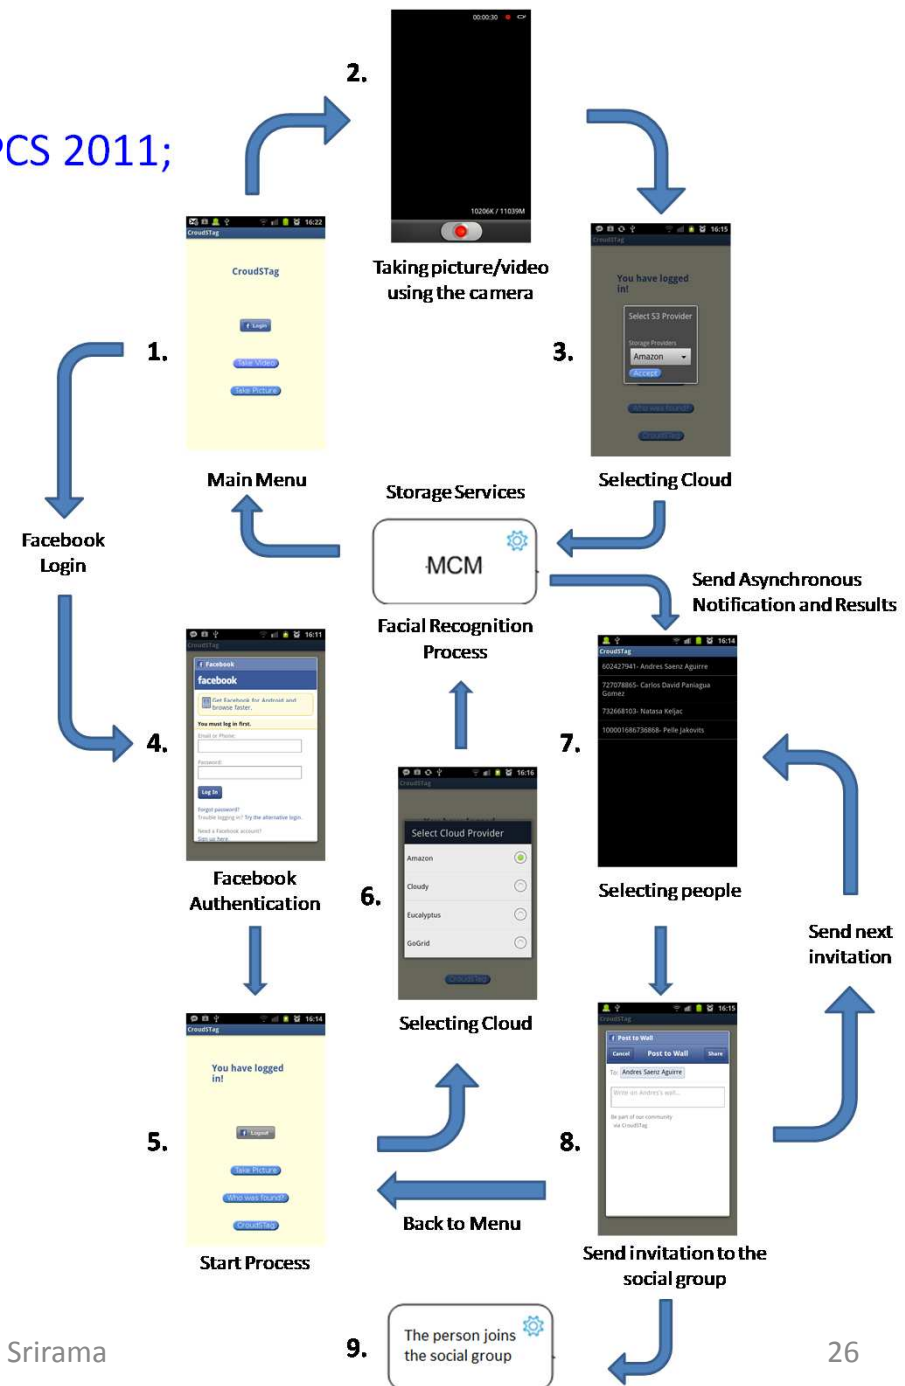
CS 2011;

2.

00:00:30

10206K / 11039M

Taking picture/video using the camera

1.

16:22

CroudSTag

CroudSTag

f Login

Take Video

Take Picture

Main Menu

3.

16:15

CroudSTag

You have logged in!

Select S3 Provider

Storage Providers

Amazon

Accept

Who was found?

CroudSTag

Selecting Cloud

Facebook Login

Storage Services

MCM

Facial Recognition Process

Send Asynchronous Notification and Results

4.

16:11

CroudSTag

f Facebook

facebook

Get Facebook for Android and browse faster.

You must log in first.

Email or Phone:

Password:

Log In

Forgot password?

Trouble logging in? Try the alternative login.

Need a Facebook account? Sign up here.

Facebook Authentication

7.

16:14

CroudSTag

602427941- Andres Saenz Aguirre

727078865- Carlos David Paniagua Gomez

732668103- Natasa Keljac

100001686736868- Pelle Jakovits

Selecting people

6.

16:16

CroudSTag

Select Cloud Provider

Amazon

Cloudy

Eucalyptus

GoGrid

CroudSTag

Selecting Cloud

Send next invitation

5.

16:14

CroudSTag

You have logged in!

f Logout

Take Picture

Who was found?

CroudSTag

Start Process

Back to Menu

8.

16:15

CroudSTag

f Post to Wall

Cancel

Post to Wall

Share

To: Andres Saenz Aguirre

Write on Andres's wall...

Be part of our community via CroudSTag

Send invitation to the social group

Srirama

9.

The person joins the social group

26